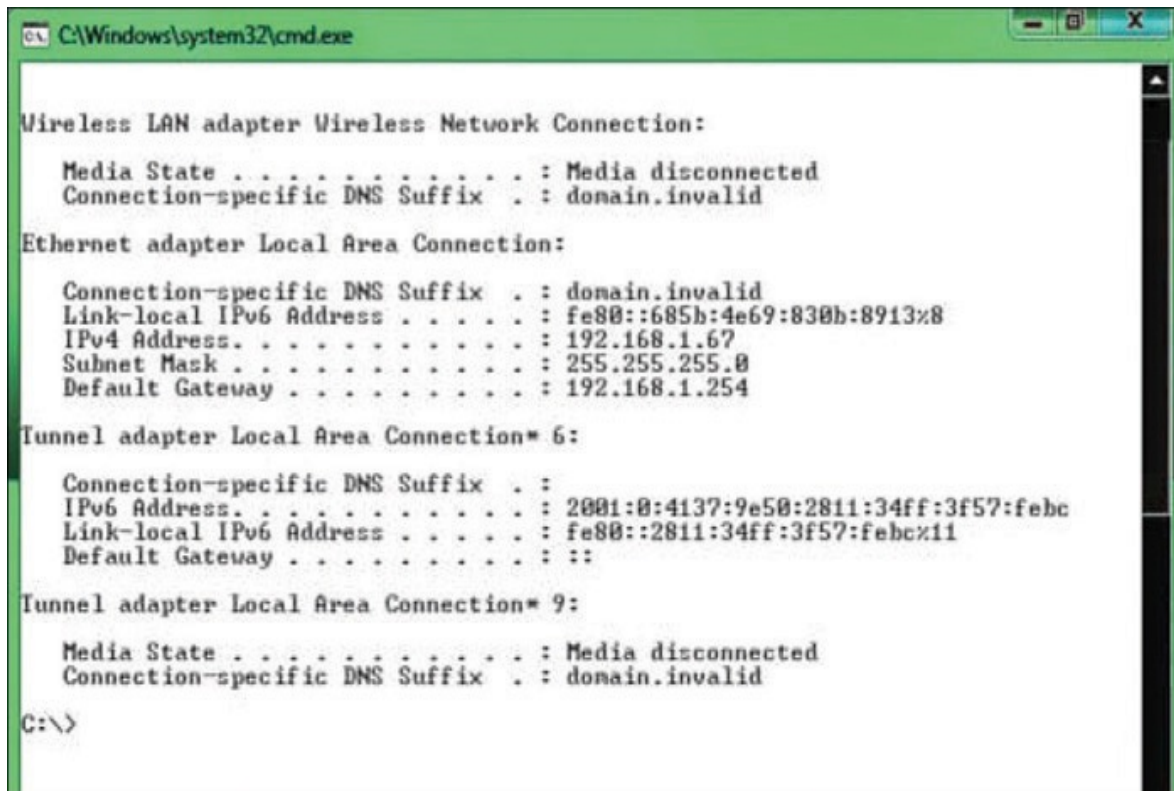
C:\Windows\system32\cmd.exe

Wireless LAN adapter Wireless Network Connection:

Media State . . . . . . . . . . . : Media disconnected
Connection-specific DNS Suffix . : domain.invalid

Ethernet adapter Local Area Connection:

Connection-specific DNS Suffix . : domain.invalid
Link-local IPv6 Address . . . . . : fe80::685b:4e69:830b:8913%8
IPv4 Address. . . . . . . . . . . : 192.168.1.67
Subnet Mask . . . . . . . . . . . : 255.255.255.0
Default Gateway . . . . . . . . . : 192.168.1.254

Tunnel adapter Local Area Connection* 6:

Connection-specific DNS Suffix . :
IPv6 Address. . . . . . . . . . . : 2001:0:4137:9e50:2811:34ff:3f57:febc
Link-local IPv6 Address . . . . . : fe80::2811:34ff:3f57:febc%11
Default Gateway . . . . . . . . . : ::

Tunnel adapter Local Area Connection* 9:

Media State . . . . . . . . . . . : Media disconnected
Connection-specific DNS Suffix . : domain.invalid

C:\>